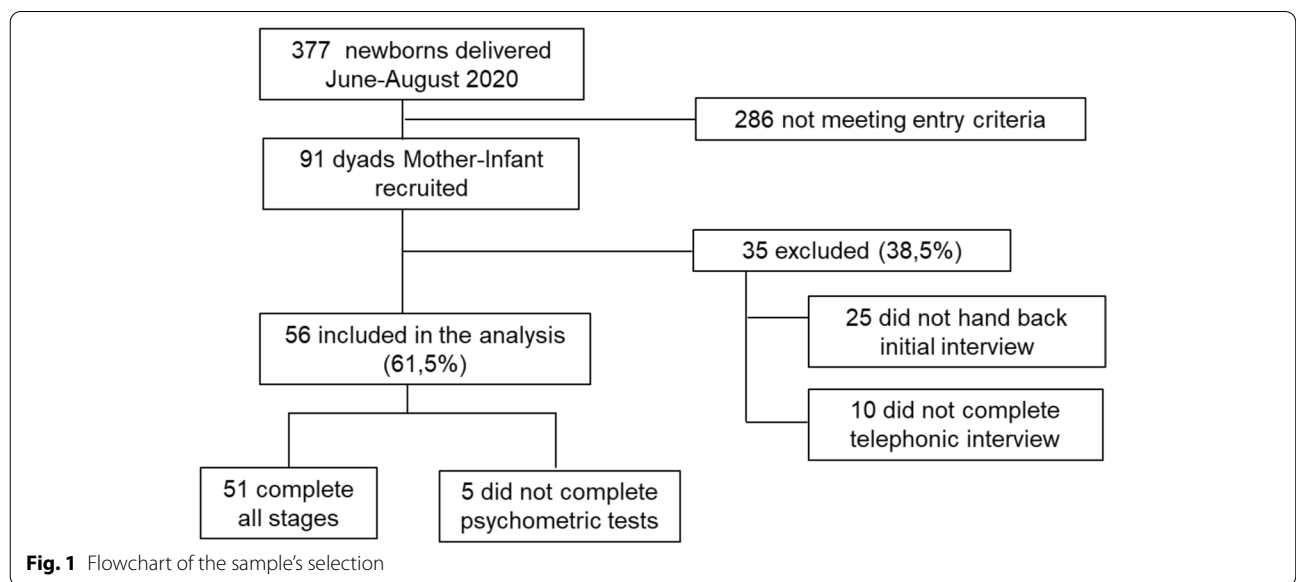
377 newborns delivered June-August 2020

286 not meeting entry criteria

91 dyads Mother-Infant recruited

35 excluded (38,5%)

25 did not hand back initial interview

10 did not complete telephonic interview

56 included in the analysis (61,5%)

51 complete all stages

5 did not complete psychometric tests

**Fig. 1** Flowchart of the sample's selection